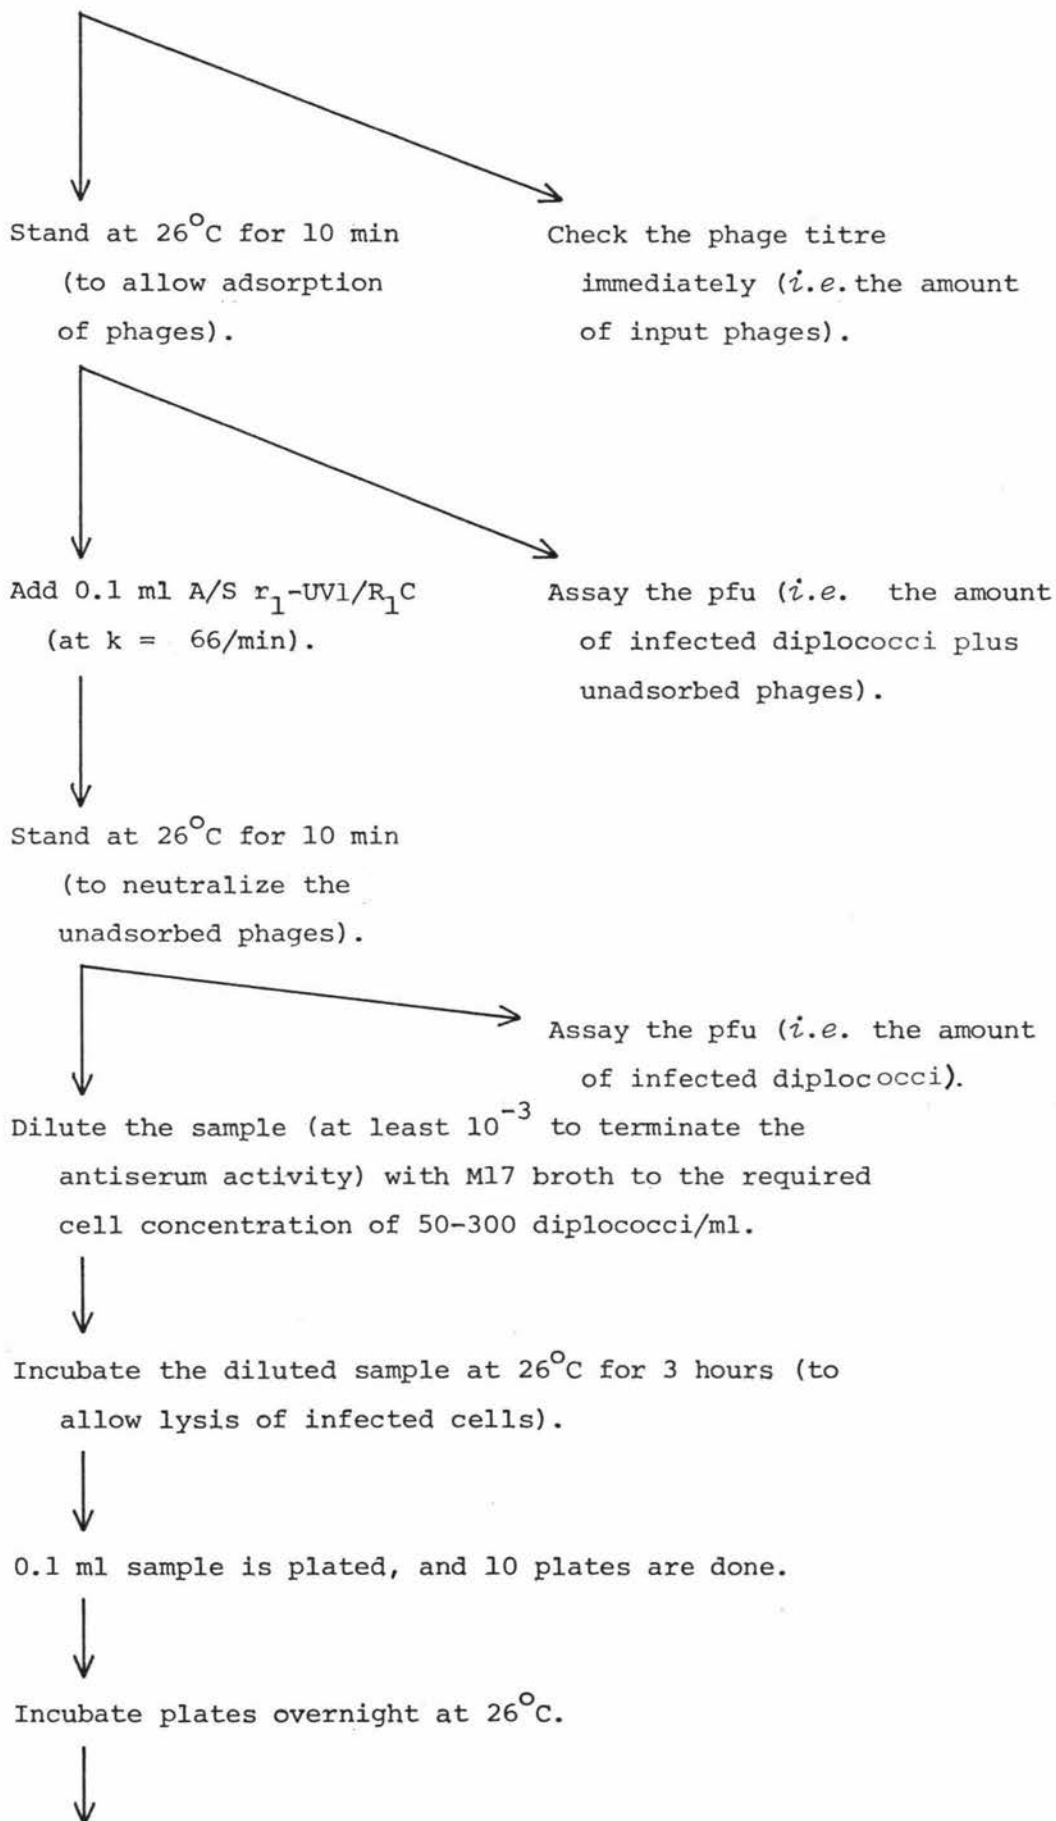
Stand at $26^{\circ}$C for 10 min (to allow adsorption of phages).

Check the phage titre immediately (*i.e.* the amount of input phages).

Add 0.1 ml A/S $r_1$-UV1/$R_1$C (at k = 66/min).

Assay the pfu (*i.e.* the amount of infected diplococci plus unadsorbed phages).

Stand at $26^{\circ}$C for 10 min (to neutralize the unadsorbed phages).

Assay the pfu (*i.e.* the amount of infected diplococci).

Dilute the sample (at least $10^{-3}$ to terminate the antiserum activity) with M17 broth to the required cell concentration of 50-300 diplococci/ml.

Incubate the diluted sample at $26^{\circ}$C for 3 hours (to allow lysis of infected cells).

0.1 ml sample is plated, and 10 plates are done.

Incubate plates overnight at $26^{\circ}$C.